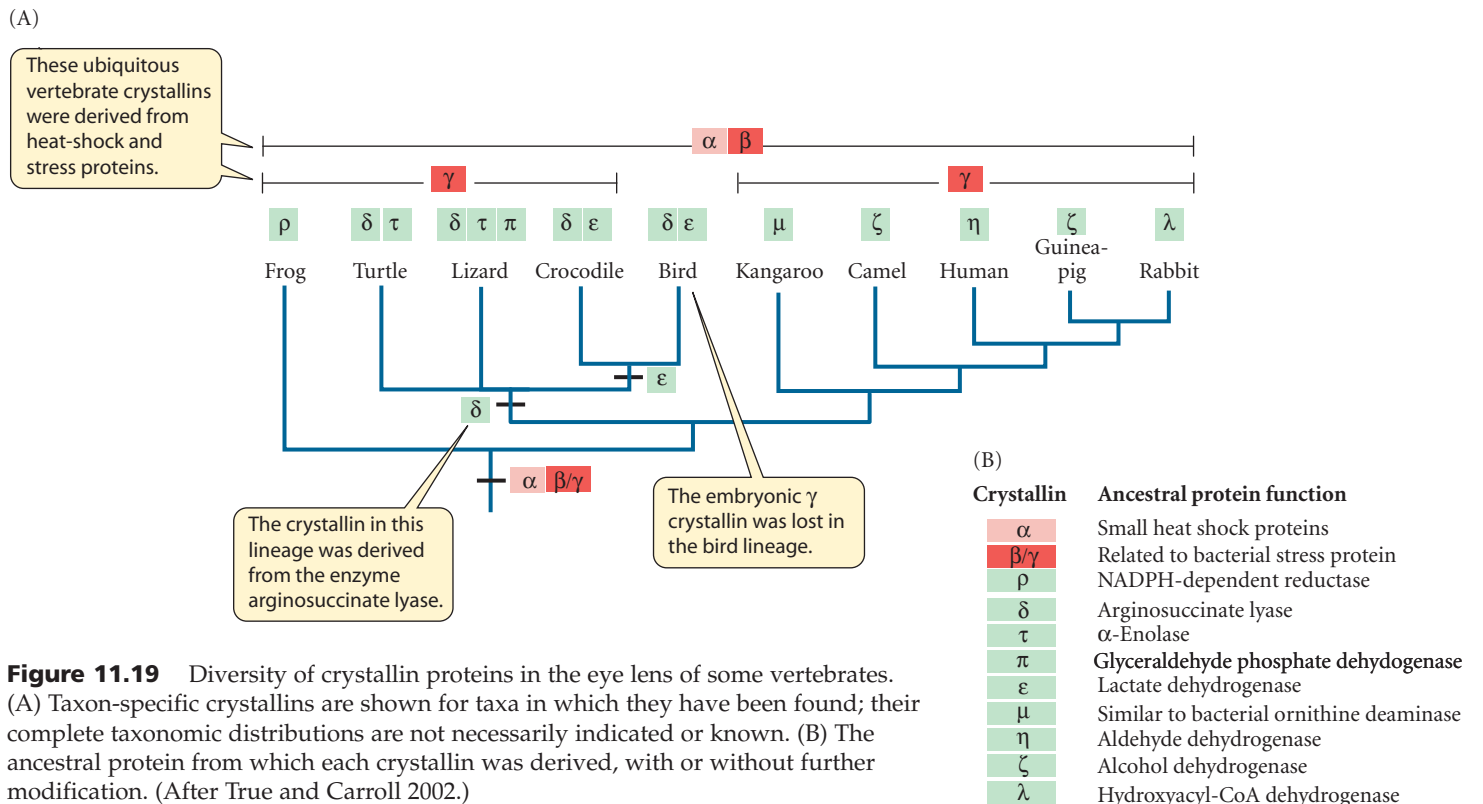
(A)

These ubiquitous vertebrate crystallins were derived from heat-shock and stress proteins.

α β

γ

γ

ρ δ τ δ τ π δ ε δ ε μ ζ η ζ λ

Frog Turtle Lizard Crocodile Bird Kangaroo Camel Human Guinea-pig Rabbit

ε

δ

α β/γ

The crystallin in this lineage was derived from the enzyme arginosuccinate lyase.

The embryonic γ crystallin was lost in the bird lineage.

(B)

| Crystallin | Ancestral protein function |
|---|---|
| α | Small heat shock proteins |
| β/γ | Related to bacterial stress protein |
| ρ | NADPH-dependent reductase |
| δ | Arginosuccinate lyase |
| τ | α-Enolase |
| π | Glyceraldehyde phosphate dehydogenase |
| ε | Lactate dehydrogenase |
| μ | Similar to bacterial ornithine deaminase |
| η | Aldehyde dehydrogenase |
| ζ | Alcohol dehydrogenase |
| λ | Hydroxyacyl-CoA dehydrogenase |

**Figure 11.19** Diversity of crystallin proteins in the eye lens of some vertebrates. (A) Taxon-specific crystallins are shown for taxa in which they have been found; their complete taxonomic distributions are not necessarily indicated or known. (B) The ancestral protein from which each crystallin was derived, with or without further modification. (After True and Carroll 2002.)